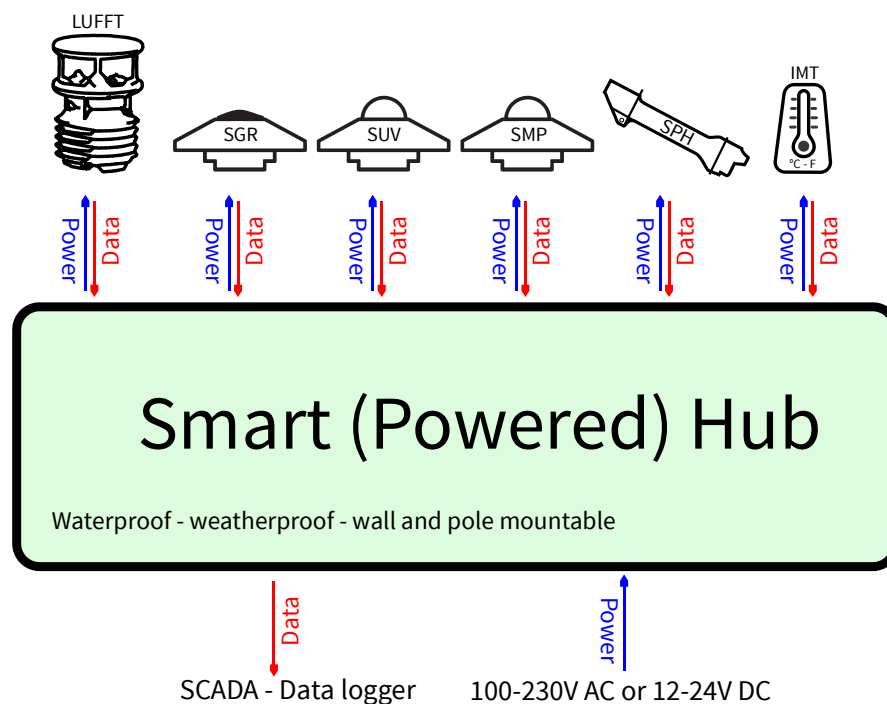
LUFFT

SGR

SUV

SMP

SPH

IMT
°C - F

Power Data

Power Data

Power Data

Power Data

Power Data

Power Data

Smart (Powered) Hub

Waterproof - weatherproof - wall and pole mountable

Data

Power

SCADA - Data logger

100-230V AC or 12-24V DC